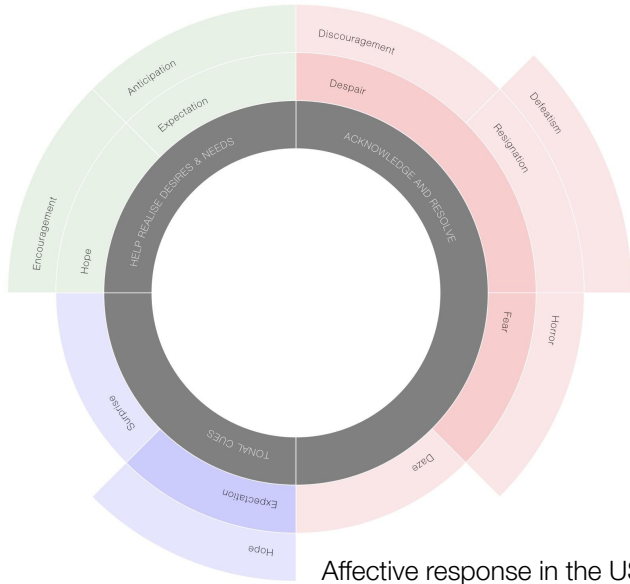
Discouragement

Despair

Defeatism

Resignation

Anticipation

Expectation

HELP REALISE DESIRES & NEEDS

ACKNOWLEDGE AND RESOLVE

Encouragement

Hope

Fear

Horror

Surprise

TONAL CUES

Daze

Expectation

Hope

Affective response in the U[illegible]